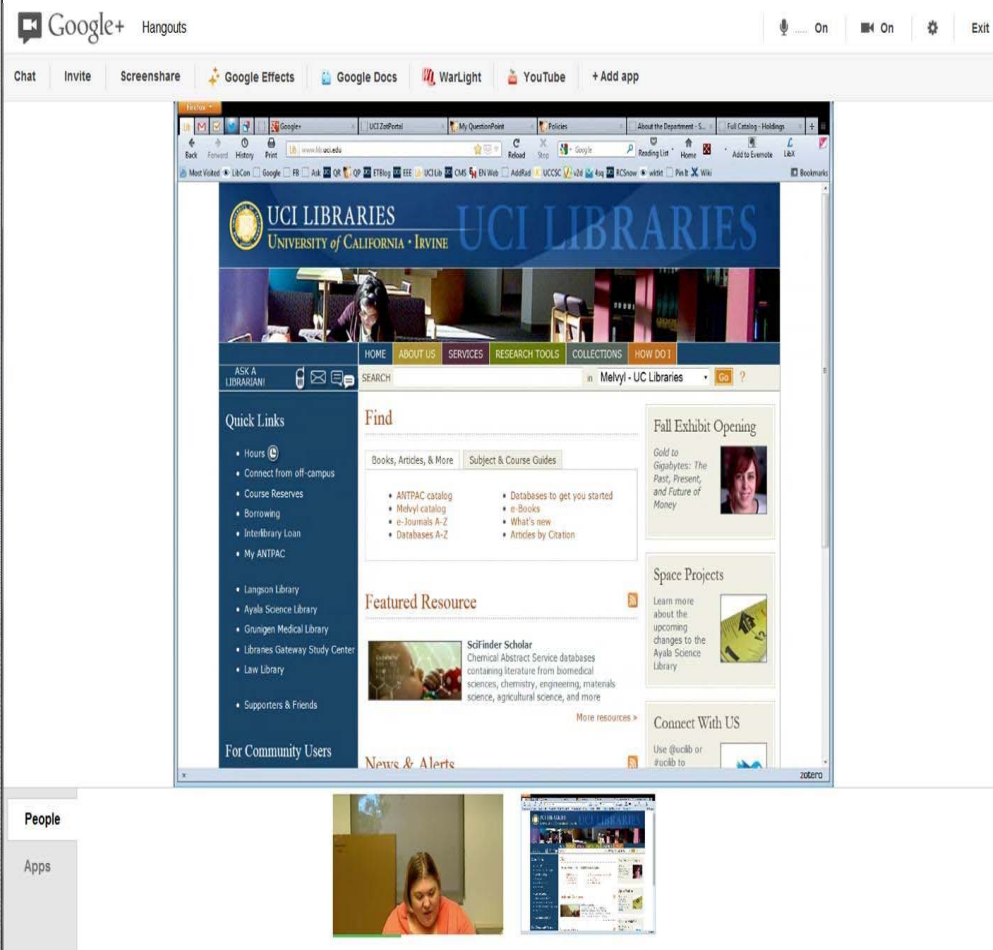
Google+ Hangouts

On On Exit

Chat Invite Screenshare Google Effects Google Docs WarLight YouTube + Add app

Firefox

Google+ | UCI ZotPortal | My QuestionPoint | Policies | About the Department - S... | Full Catalog - Holdings

Back Forward History Print www.lib.uci.edu Reload Stop Google Reading List Home Add to Evernote LibX

Most Visited LibCom Google FB Ask QR QP ETBlog EEE UCI Lib CMS EN Web AddRad UCCSC v2d 4sq RCSnow wiktit Pin It Wiki Bookmarks

UCI LIBRARIES
UNIVERSITY of CALIFORNIA · IRVINE
UCI LIBRARIES

HOME ABOUT US SERVICES RESEARCH TOOLS COLLECTIONS HOW DO I

ASK A LIBRARIAN!

SEARCH in Melvyl - UC Libraries Go ?

Quick Links

- Hours
- Connect from off-campus
- Course Reserves
- Borrowing
- Interlibrary Loan
- My ANTPAC

- Langson Library
- Ayala Science Library
- Grunigen Medical Library
- Libraries Gateway Study Center
- Law Library

- Supporters & Friends

For Community Users

Find

Books, Articles, & More | Subject & Course Guides

- ANTPAC catalog
- Melvyl catalog
- e-Journals A-Z
- Databases A-Z

- Databases to get you started
- e-Books
- What's new
- Articles by Citation

Featured Resource

SciFinder Scholar
Chemical Abstract Service databases containing literature from biomedical sciences, chemistry, engineering, materials science, agricultural science, and more

More resources »

News & Alerts

Fall Exhibit Opening

Gold to Gigabytes: The Past, Present, and Future of Money

Space Projects

Learn more about the upcoming changes to the Ayala Science Library

Connect With US

Use @ucilib or #ucilib to

zotero

People

Apps